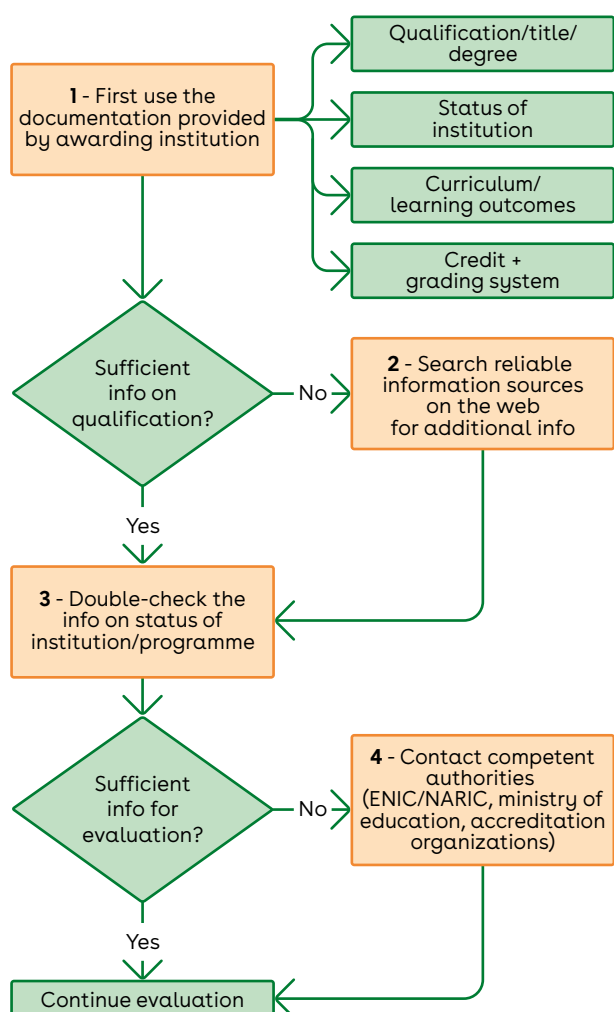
**1** - First use the documentation provided by awarding institution

Qualification/title/ degree

Status of institution

Curriculum/ learning outcomes

Credit + grading system

Sufficient info on qualification?

No

**2** - Search reliable information sources on the web for additional info

Yes

**3** - Double-check the info on status of institution/programme

Sufficient info for evaluation?

No

**4** - Contact competent authorities (ENIC/NARIC, ministry of education, accreditation organizations)

Yes

Continue evaluation